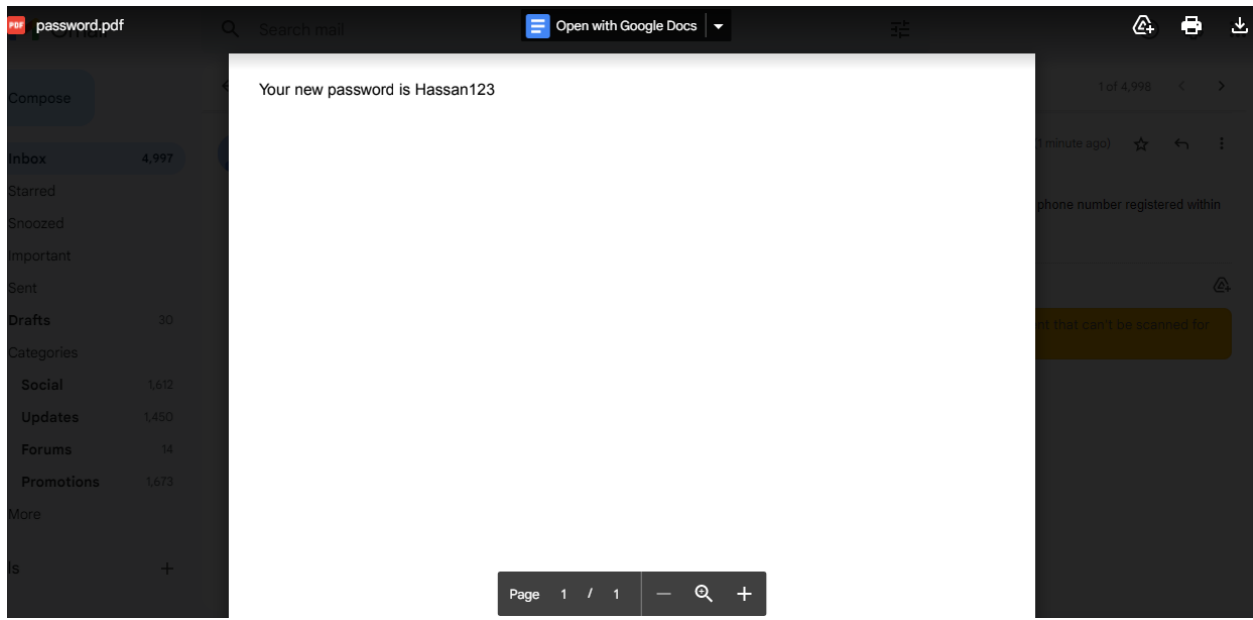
PDF password.pdf

Search mail

Open with Google Docs

Compose

Inbox 4,997
Starred
Snoozed
Important
Sent
Drafts 30
Categories
Social 1,612
Updates 1,450
Forums 14
Promotions 1,673
More

ls +

Your new password is Hassan123

1 of 4,998

(1 minute ago)

phone number registered within

nt that can't be scanned for

Page 1 / 1